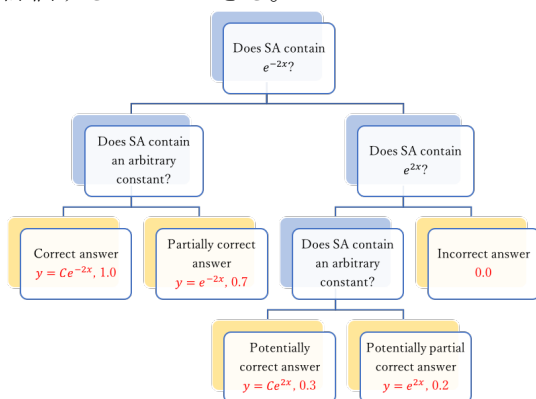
Does SA contain $e^{-2x}$?

Does SA contain an arbitrary constant?

Does SA contain $e^{2x}$?

Correct answer $y = Ce^{-2x}$, 1.0

Partially correct answer $y = e^{-2x}$, 0.7

Does SA contain an arbitrary constant?

Incorrect answer 0.0

Potentially correct answer $y = Ce^{2x}$, 0.3

Potentially partial correct answer $y = e^{2x}$, 0.2